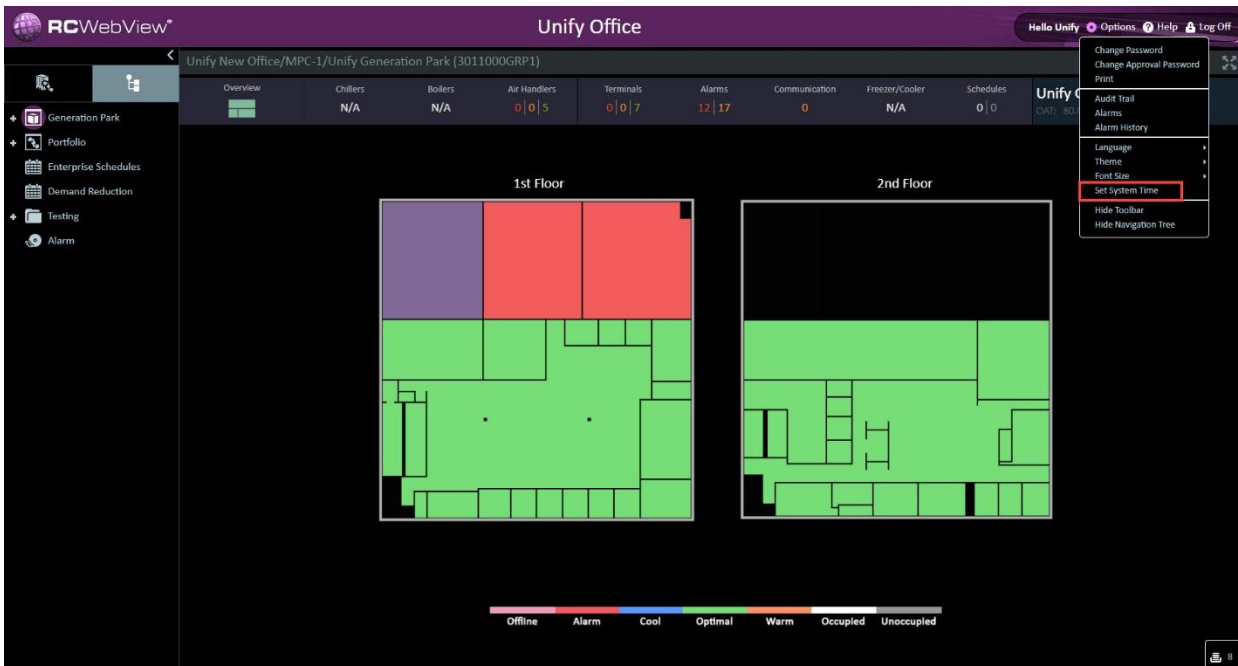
RCWebView®

Unify Office

Hello Unify Options Help Log Off

Change Password
Change Approval Password
Print

Audit Trail
Alarms
Alarm History

Language
Theme
Font Size
Set System Time

Hide Toolbar
Hide Navigation Tree

Unify New Office/MPC-1/Unify Generation Park (3011000GRP1)

Generation Park
Portfolio
Enterprise Schedules
Demand Reduction
Testing
Alarm

| Overview | Chillers | Boilers | Air Handlers | Terminals | Alarms | Communication | Freezer/Cooler | Schedules |
|---|---|---|---|---|---|---|---|---|
| | N/A | N/A | 0 \| 0 \| 5 | 0 \| 0 \| 7 | 12 \| 17 | 0 | N/A | 0 \| 0 |

Unify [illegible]
OAT: 80.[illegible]

1st Floor

2nd Floor

Offline Alarm Cool Optimal Warm Occupied Unoccupied

8